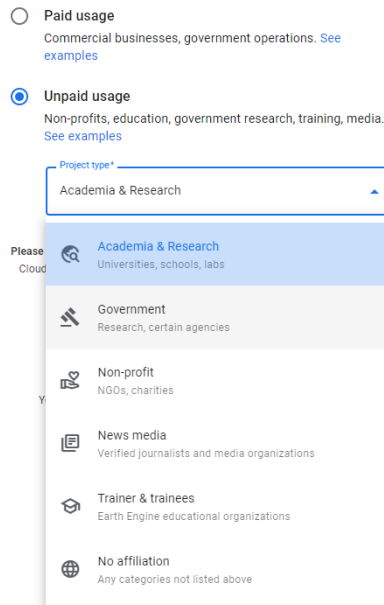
Paid usage
Commercial businesses, government operations. See examples

Unpaid usage
Non-profits, education, government research, training, media. See examples

Project type*
Academia & Research

Please
Cloud

Y

Academia & Research
Universities, schools, labs

Government
Research, certain agencies

Non-profit
NGOs, charities

News media
Verified journalists and media organizations

Trainer & trainees
Earth Engine educational organizations

No affiliation
Any categories not listed above